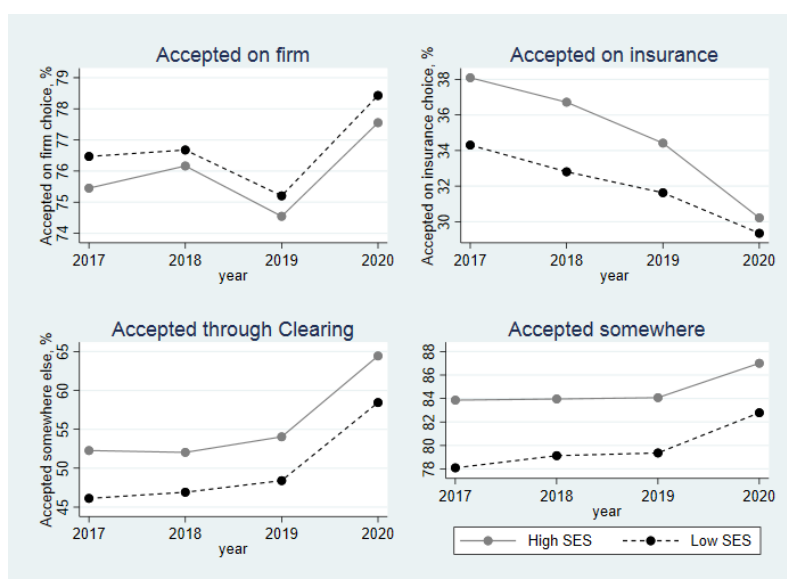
Accepted on firm

Accepted on firm choice, %

79
78
77
76
75
74

2017 2018 2019 2020
year

Accepted on insurance

Accepted on insurance choice, %

38
36
34
32
30

2017 2018 2019 2020
year

Accepted through Clearing

Accepted somewhere else, %

65
60
55
50
45

2017 2018 2019 2020
year

Accepted somewhere

88
86
84
82
80
78

2017 2018 2019 2020
year

High SES
Low SES